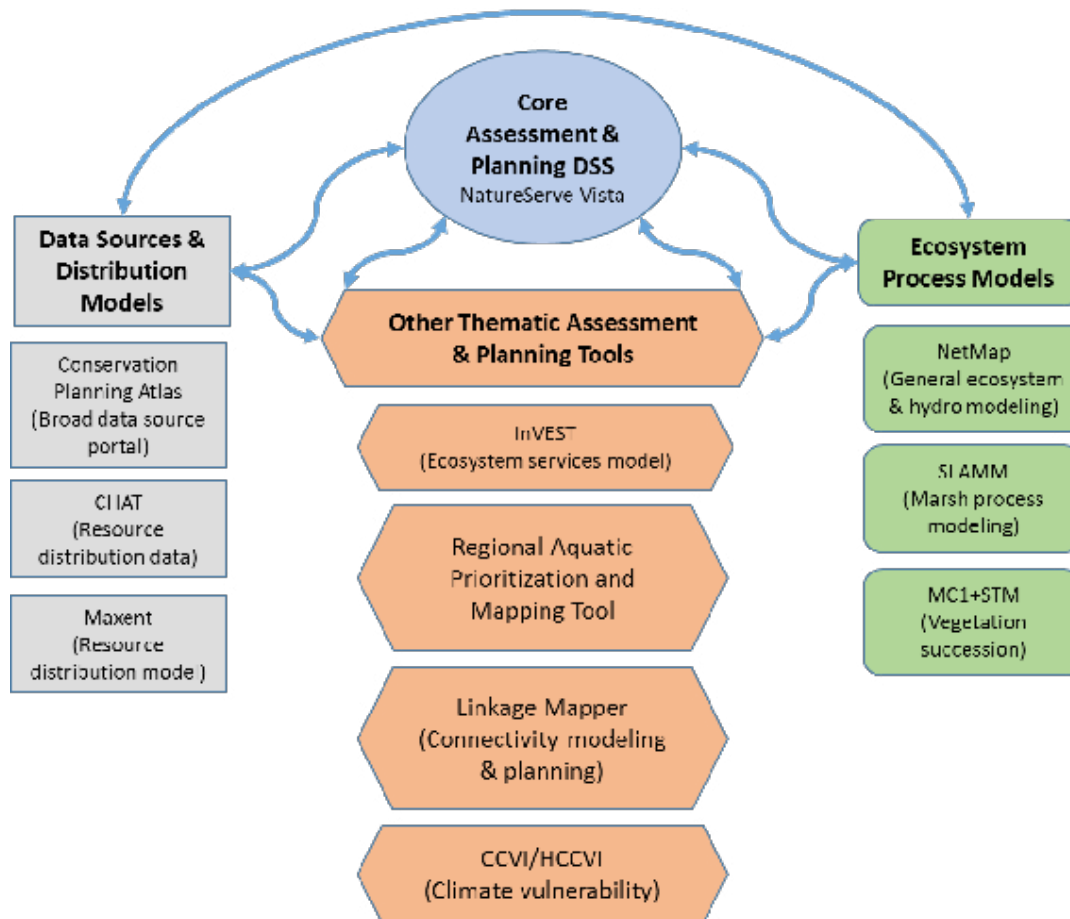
Core Assessment & Planning DSS
NatureServe Vista

Data Sources & Distribution Models

Conservation Planning Atlas (Broad data source portal)

CHAT (Resource distribution data)

Maxent (Resource distribution mode )

Other Thematic Assessment & Planning Tools

InVEST (Ecosystem services model)

Regional Aquatic Prioritization and Mapping Tool

Linkage Mapper (Connectivity modeling & planning)

CCVI/HCCVI (Climate vulnerability)

Ecosystem Process Models

NetMap (General ecosystem & hydro modeling)

SLAMM (Marsh process modeling)

MC1+STM (Vegetation succession)